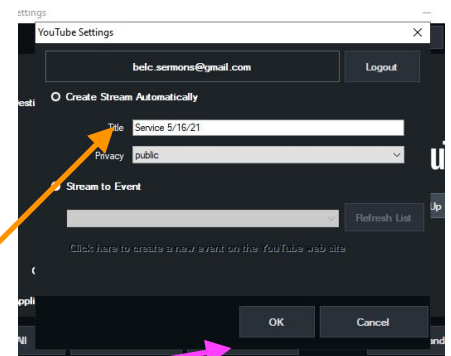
ettings
YouTube Settings
belc.sermons@gmail.com
Logout
esti
Create Stream Automatically
Title
Service 5/16/21
Privacy
public
Stream to Event
Refresh List
Up
Click here to create a new event on the YouTube web site
C
ppli
OK
Cancel
All
and